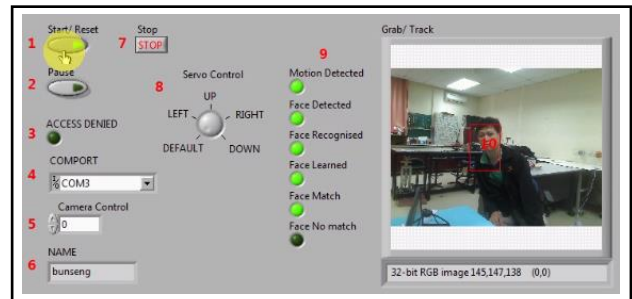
1 Start/ Reset

7 Stop STOP

2 Pause

8 Servo Control

UP

LEFT RIGHT

DEFAULT DOWN

3 ACCESS DENIED

4 COMPORT

COM3

5 Camera Control

0

6 NAME

bunseng

9

Motion Detected

Face Detected

Face Recognised

Face Learned

Face Match

Face No match

Grab/ Track

10

32-bit RGB image 145,147,138 (0,0)